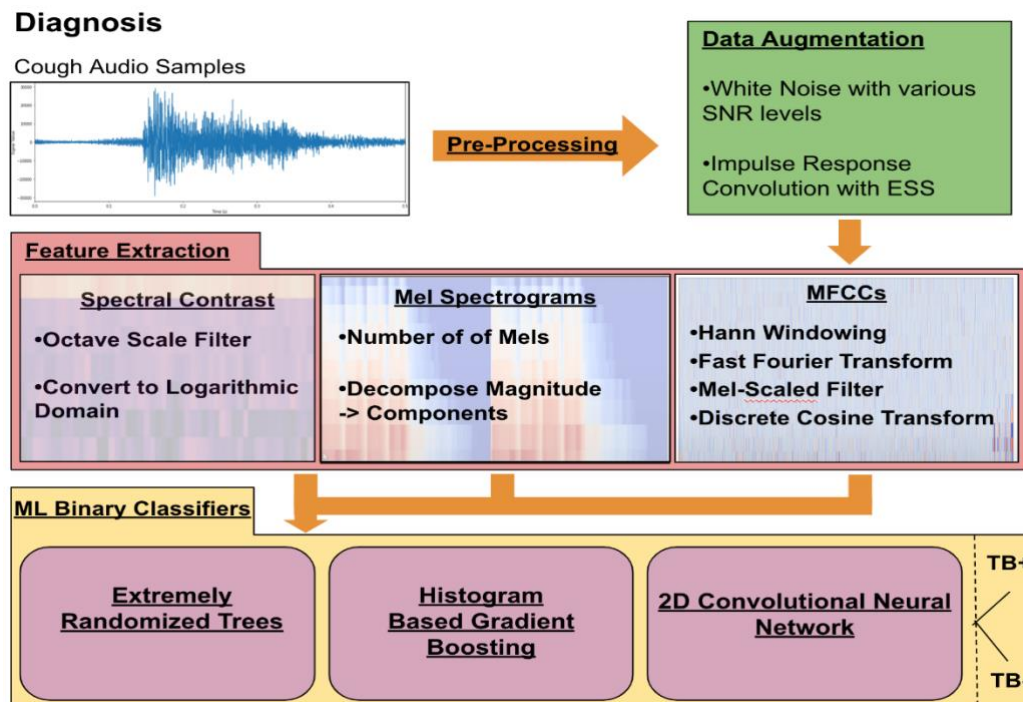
Diagnosis

Cough Audio Samples

Pre-Processing

Data Augmentation

•White Noise with various SNR levels

•Impulse Response Convolution with ESS

Feature Extraction

Spectral Contrast

•Octave Scale Filter

•Convert to Logarithmic Domain

Mel Spectrograms

•Number of of Mels

•Decompose Magnitude -> Components

MFCCs

•Hann Windowing

•Fast Fourier Transform

•Mel-Scaled Filter

•Discrete Cosine Transform

ML Binary Classifiers

Extremely Randomized Trees

Histogram Based Gradient Boosting

2D Convolutional Neural Network

TB-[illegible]

TB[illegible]